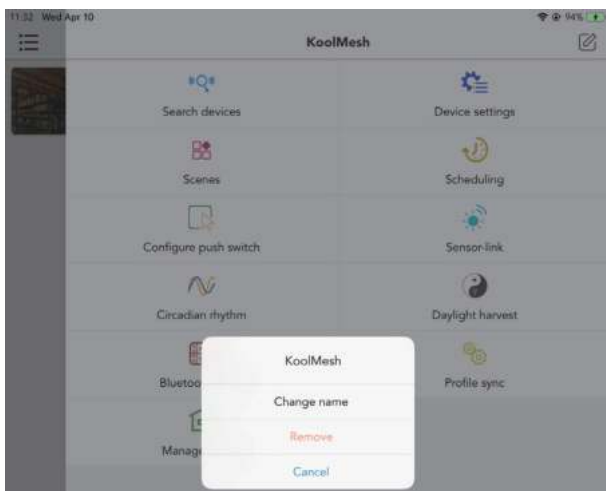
11:32 Wed Apr 10

94%

KoolMesh

Search devices

Device settings

Scenes

Scheduling

Configure push switch

Sensor-link

Circadian rhythm

Daylight harvest

Bluetoo

Profile sync

Manag

KoolMesh

Change name

Remove

Cancel